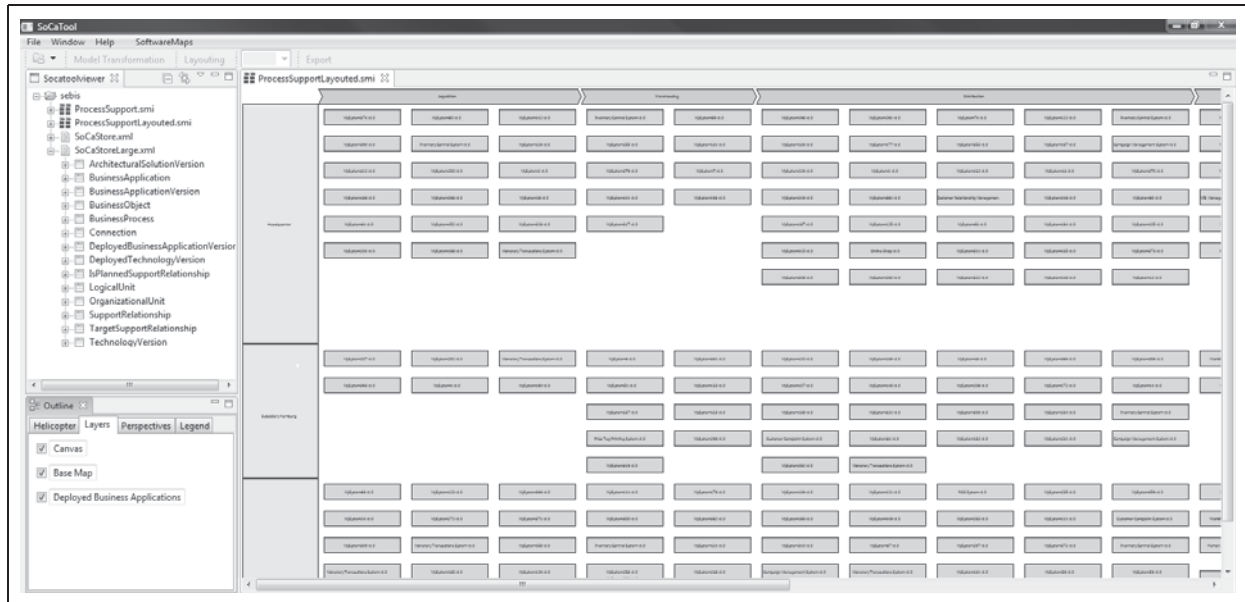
SoCaTool

File Window Help SoftwareMaps

Model Transformation Layouting Export

Socatoolviewer

ProcessSupportLayouted.smi

sebis
ProcessSupport.smi
ProcessSupportLayouted.smi
SoCaStore.xml
SoCaStoreLarge.xml
ArchitecturalSolutionVersion
BusinessApplication
BusinessApplicationVersion
BusinessObject
BusinessProcess
Connection
DeployedBusinessApplicationVersion
DeployedTechnologyVersion
IsPlannedSupportRelationship
LogicalUnit
OrganizationalUnit
SupportRelationship
TargetSupportRelationship
TechnologyVersion

Outline

Helicopter Layers Perspectives Legend

Canvas
Base Map
Deployed Business Applications

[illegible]